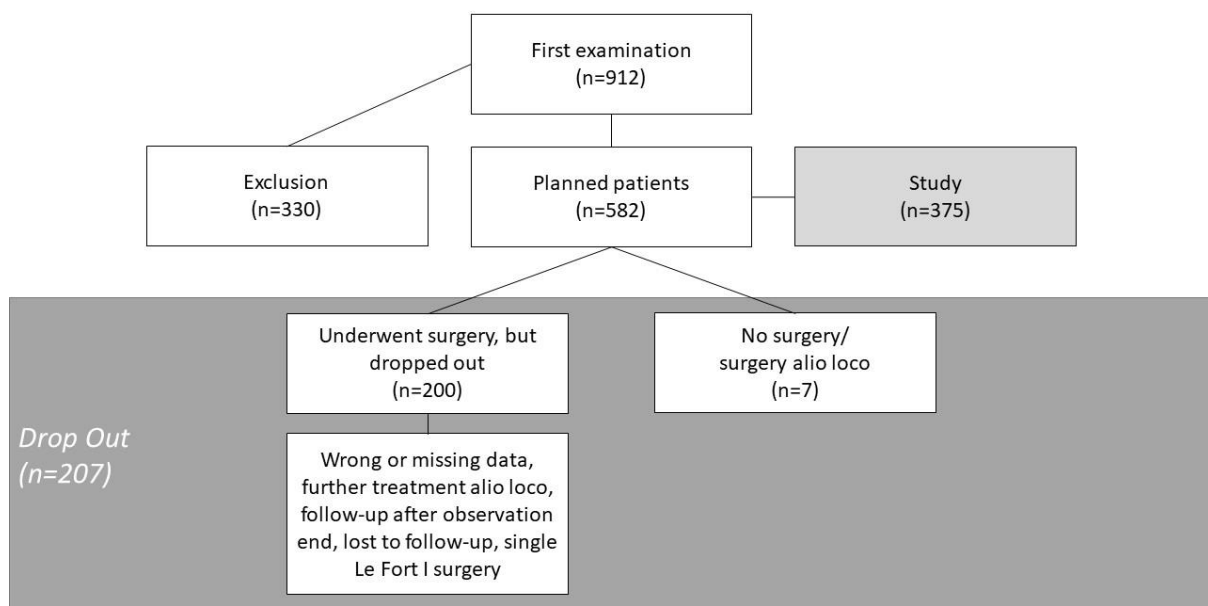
First examination
(n=912)

Exclusion
(n=330)

Planned patients
(n=582)

Study
(n=375)

Underwent surgery, but dropped out
(n=200)

No surgery/
surgery alio loco
(n=7)

Drop Out
(n=207)

Wrong or missing data, further treatment alio loco, follow-up after observation end, lost to follow-up, single Le Fort I surgery